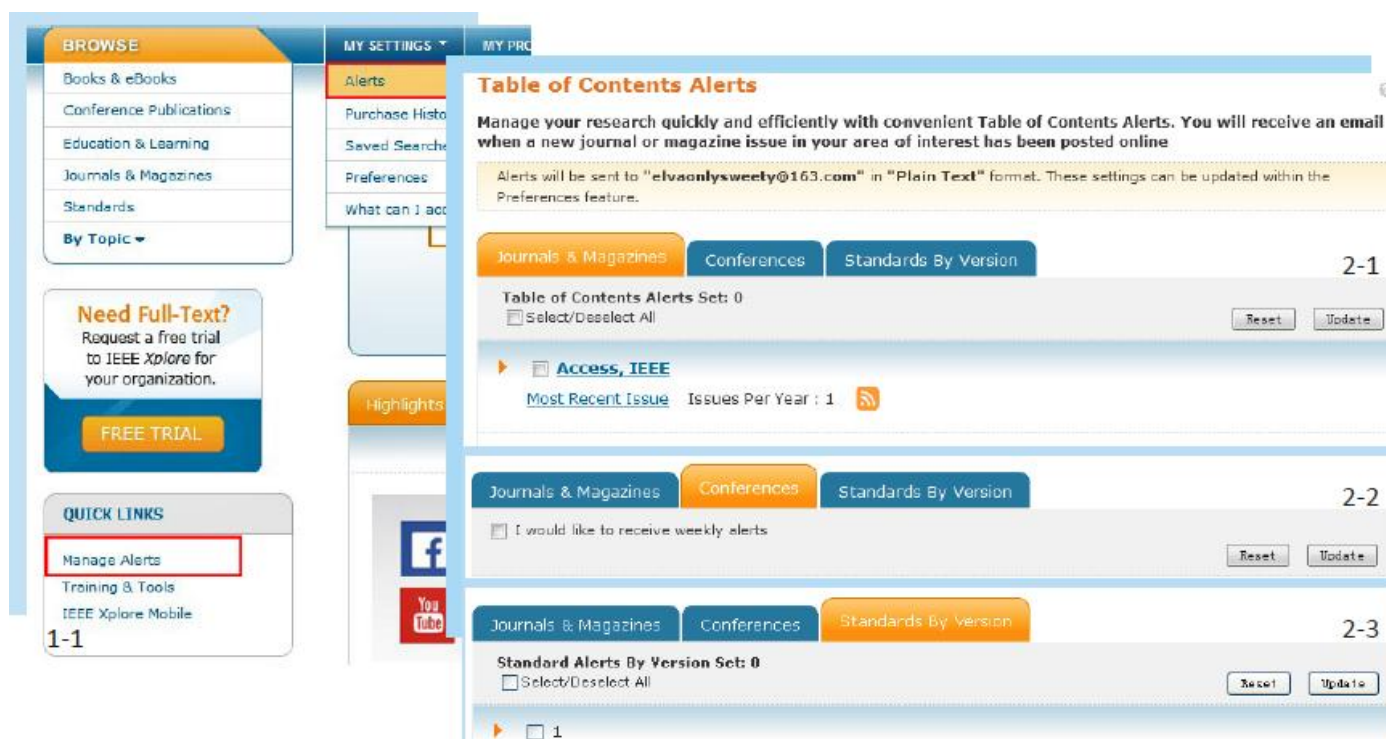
BROWSE

Books & eBooks

Conference Publications

Education & Learning

Journals & Magazines

Standards

By Topic

Need Full-Text?
Request a free trial to IEEE Xplore for your organization.

FREE TRIAL

QUICK LINKS

Manage Alerts

Training & Tools

IEEE Xplore Mobile

1-1

MY SETTINGS

MY PRO

Alerts

Purchase Histo

Saved Searche

Preferences

What can I acc

Highlights

You Tube

Table of Contents Alerts

Manage your research quickly and efficiently with convenient Table of Contents Alerts. You will receive an email when a new journal or magazine issue in your area of interest has been posted online

Alerts will be sent to "elvaonlysweety@163.com" in "Plain Text" format. These settings can be updated within the Preferences feature.

Journals & Magazines | Conferences | Standards By Version

2-1

Table of Contents Alerts Set: 0

Select/Deselect All

Reset | Update

Access, IEEE

Most Recent Issue  Issues Per Year : 1

Journals & Magazines | Conferences | Standards By Version

2-2

I would like to receive weekly alerts

Reset | Update

Journals & Magazines | Conferences | Standards By Version

2-3

Standard Alerts By Version Set: 0

Select/Deselect All

Reset | Update

1